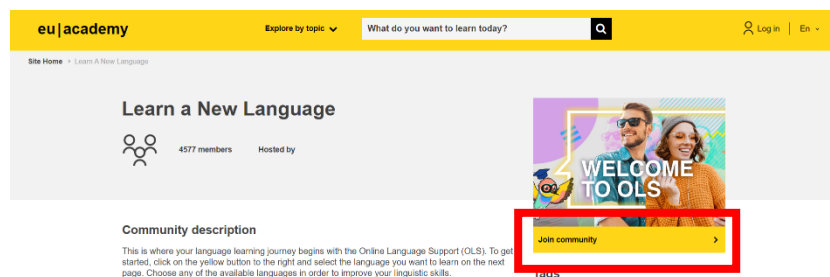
eu|academy

Explore by topic

What do you want to learn today?

Log in | En

Site Home > Learn A New Language

Learn a New Language

4577 members

Hosted by

WELCOME TO OLS

Join community

Community description

This is where your language learning journey begins with the Online Language Support (OLS). To get started, click on the yellow button to the right and select the language you want to learn on the next page. Choose any of the available languages in order to improve your linguistic skills.

Tags